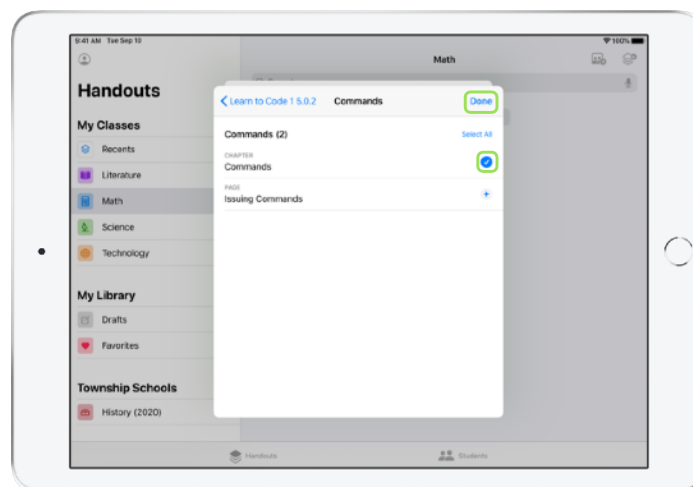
9:41 AM Tue Sep 10

100%

Handouts

My Classes

Recents

Literature

Math

Science

Technology

My Library

Drafts

Favorites

Township Schools

History (2020)

Math

Learn to Code 1 5.0.2

Commands

Done

Commands (2)

Select All

CHAPTER

Commands

PAGE

Issuing Commands

Handouts

Students